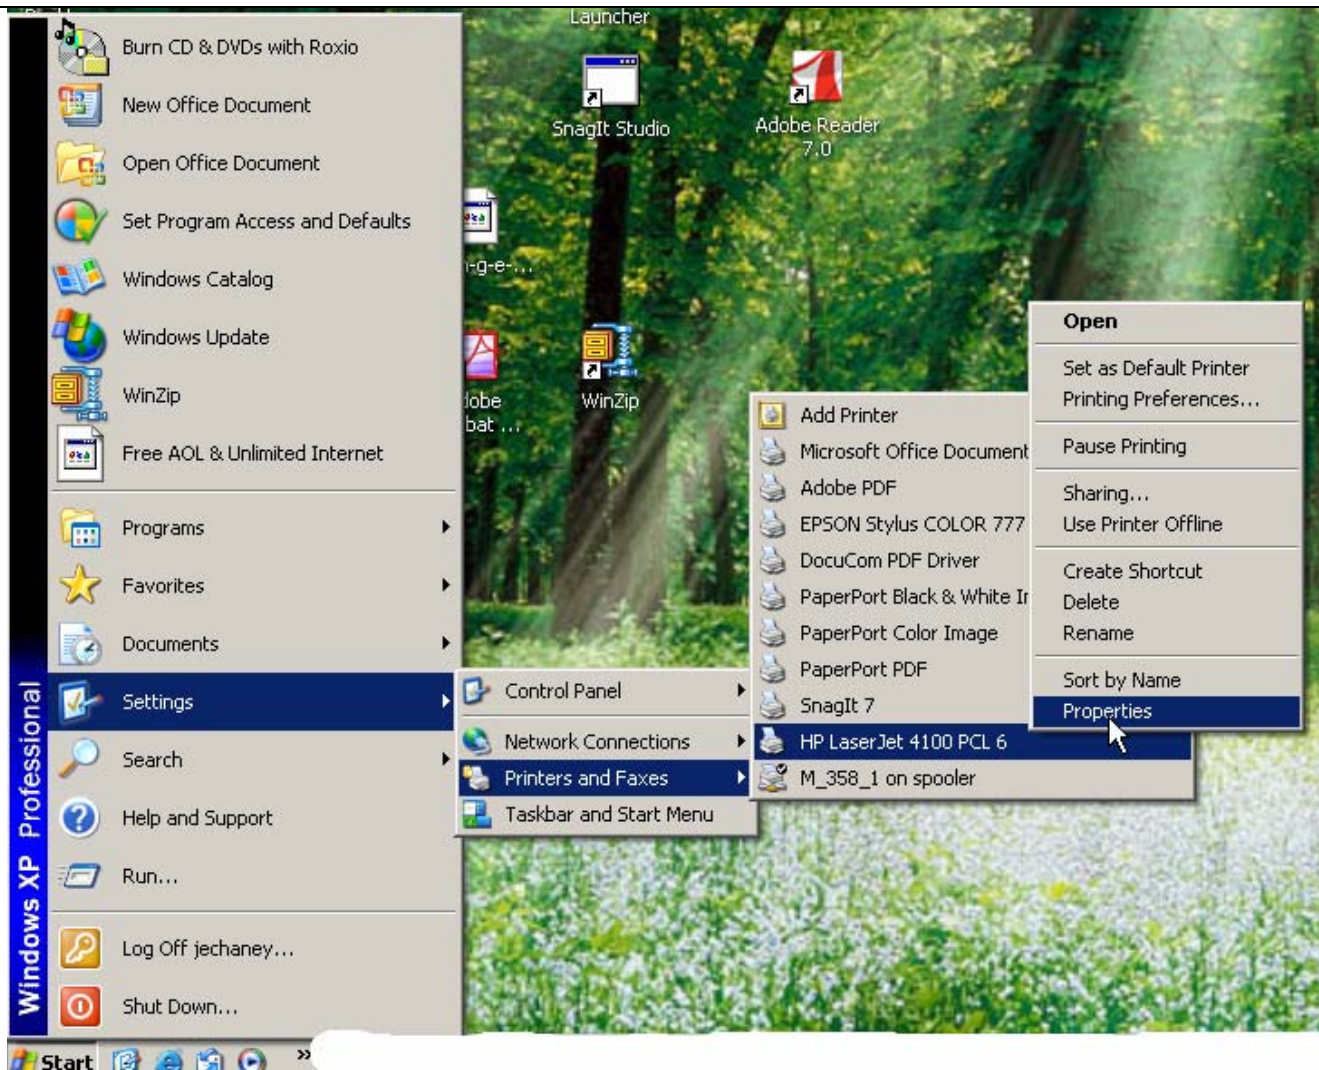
Burn CD & DVDs with Roxio
New Office Document
Open Office Document
Set Program Access and Defaults
Windows Catalog
Windows Update
WinZip
Free AOL & Unlimited Internet
Programs
Favorites
Documents
Settings
Search
Help and Support
Run...
Log Off jechaney...
Shut Down...

Windows XP Professional

Start

Launcher
SnagIt Studio
Adobe Reader 7.0
-g-e-...
lobe bat ...
WinZip

Control Panel
Network Connections
Printers and Faxes
Taskbar and Start Menu

Add Printer
Microsoft Office Document
Adobe PDF
EPSON Stylus COLOR 777
DocuCom PDF Driver
PaperPort Black & White Ir
PaperPort Color Image
PaperPort PDF
SnagIt 7
HP LaserJet 4100 PCL 6
M_358_1 on spooler

Open
Set as Default Printer
Printing Preferences...
Pause Printing
Sharing...
Use Printer Offline
Create Shortcut
Delete
Rename
Sort by Name
Properties